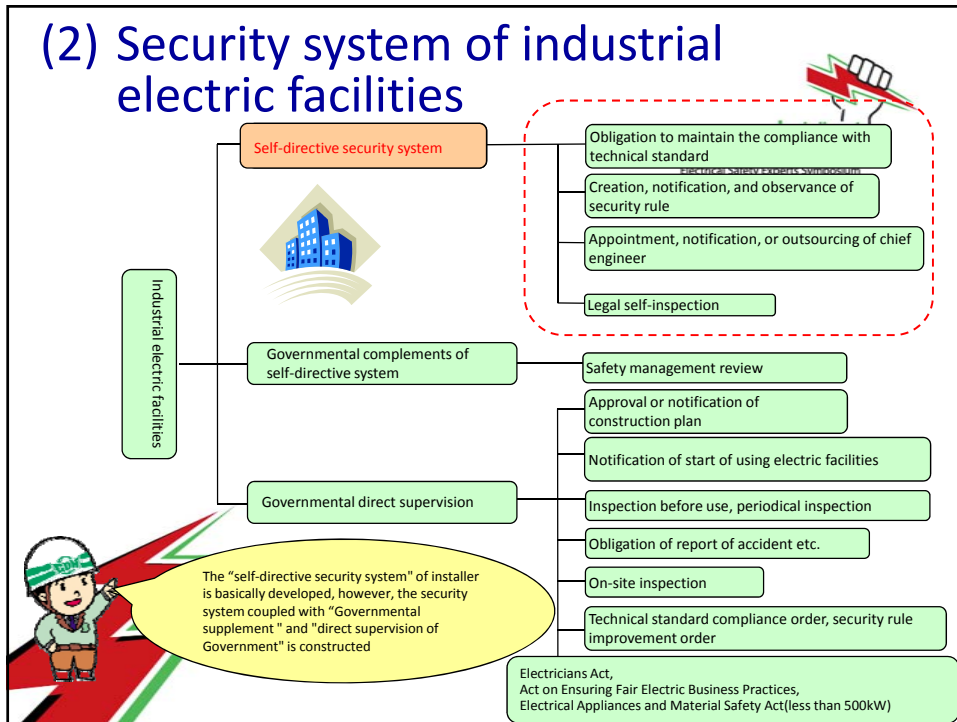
(2) Security system of industrial electric facilities

Electrical Safety Experts Symposium

Industrial electric facilities

Self-directive security system

Obligation to maintain the compliance with technical standard

Creation, notification, and observance of security rule

Appointment, notification, or outsourcing of chief engineer

Legal self-inspection

Governmental complements of self-directive system

Safety management review

Governmental direct supervision

Approval or notification of construction plan

Notification of start of using electric facilities

Inspection before use, periodical inspection

Obligation of report of accident etc.

On-site inspection

Technical standard compliance order, security rule improvement order

Electricians Act,
Act on Ensuring Fair Electric Business Practices,
Electrical Appliances and Material Safety Act(less than 500kW)

The “self-directive security system" of installer is basically developed, however, the security system coupled with “Governmental supplement " and "direct supervision of Government" is constructed